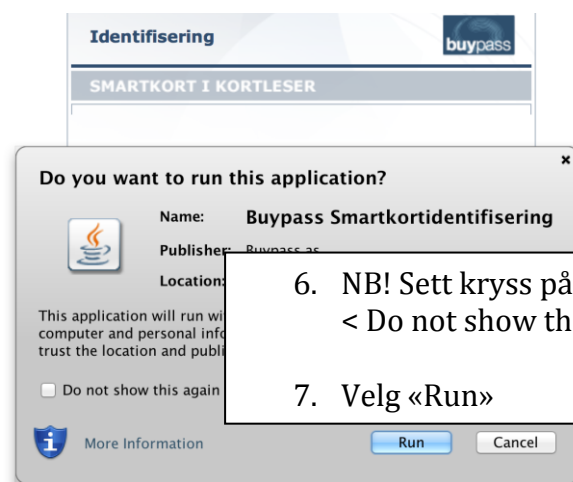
Identifisering

buypass

SMARTKORT I KORTLESER

×

Do you want to run this application?

Name: Buypass Smartkortidentifisering

Publisher: Buypass as

Location:

This application will run wi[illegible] computer and personal info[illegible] trust the location and publi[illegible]

Do not show this again

More Information

Run

Cancel

6. NB! Sett kryss på < Do not show th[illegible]

7. Velg «Run»